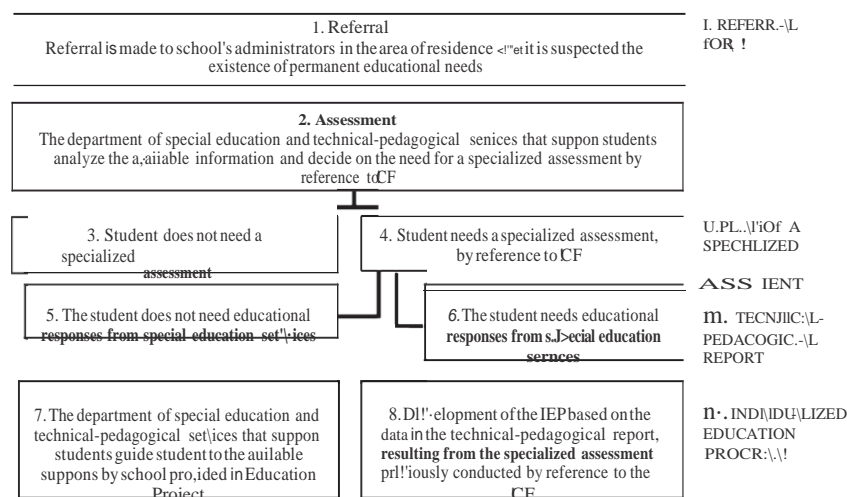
1. Referral
Referral is made to school's administrators in the area of residence <!"et it is suspected the existence of permanent educational needs

I. REFERR.-\L fOR !

2. Assessment
The department of special education and technical-pedagogical senices that suppon students analyze the a,aiiable information and decide on the need for a specialized assessment by reference to CF

3. Student does not need a specialized assessment

4. Student needs a specialized assessment, by reference to CF

U.PL..\l'iOf A SPECHLIZED

ASS IENT

5. The student does not need educational responses from special education set'\ices

6. The student needs educational responses from s.J>ecial education sernces

m. TECNJIIC:\L-PEDACOGIC.-\L REPORT

7. The department of special education and technical-pedagogical set\ices that suppon students guide student to the auilable suppons by school pro,ided in Education Project

8. Dl!'-elopment of the IEP based on the data in the technical-pedagogical report, resulting from the specialized assessment prl!'iously conducted by reference to the CF

n·. INDI\IDU\LIZED EDUCATION PROCR:\.\!